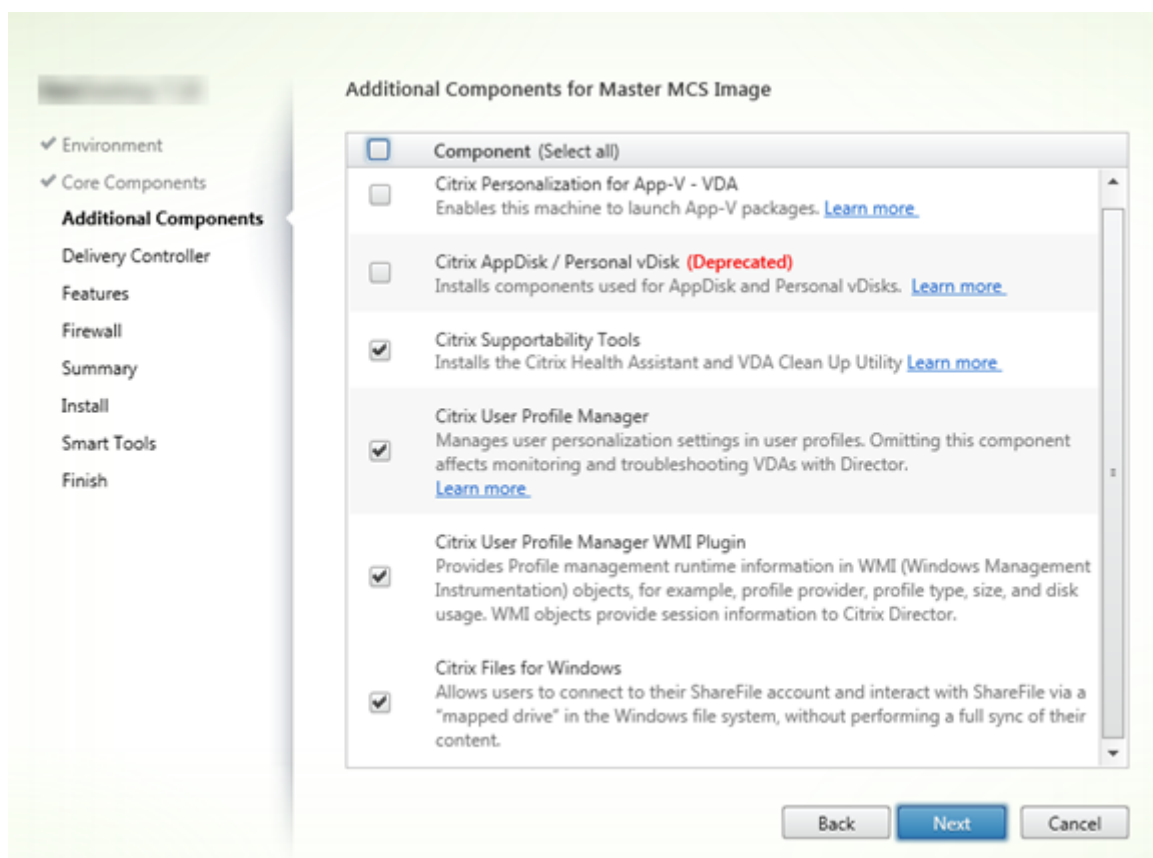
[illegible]

Environment
Core Components
Additional Components
Delivery Controller
Features
Firewall
Summary
Install
Smart Tools
Finish

Additional Components for Master MCS Image

Component (Select all)

Citrix Personalization for App-V - VDA
Enables this machine to launch App-V packages. Learn more

Citrix AppDisk / Personal vDisk (Deprecated)
Installs components used for AppDisk and Personal vDisks. Learn more

Citrix Supportability Tools
Installs the Citrix Health Assistant and VDA Clean Up Utility Learn more

Citrix User Profile Manager
Manages user personalization settings in user profiles. Omitting this component affects monitoring and troubleshooting VDAs with Director.
Learn more

Citrix User Profile Manager WMI Plugin
Provides Profile management runtime information in WMI (Windows Management Instrumentation) objects, for example, profile provider, profile type, size, and disk usage. WMI objects provide session information to Citrix Director.

Citrix Files for Windows
Allows users to connect to their ShareFile account and interact with ShareFile via a "mapped drive" in the Windows file system, without performing a full sync of their content.

Back Next Cancel